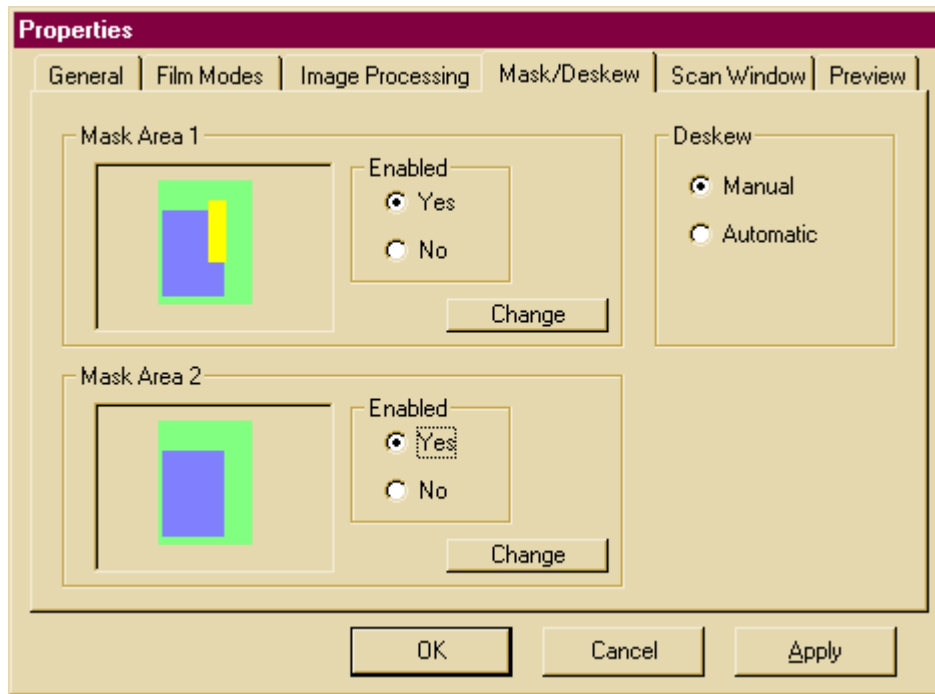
Properties

General | Film Modes | Image Processing | Mask/Deskew | Scan Window | Preview

Mask Area 1

Enabled
Yes
No

Change

Deskew
Manual
Automatic

Mask Area 2

Enabled
Yes
No

Change

OK
Cancel
Apply